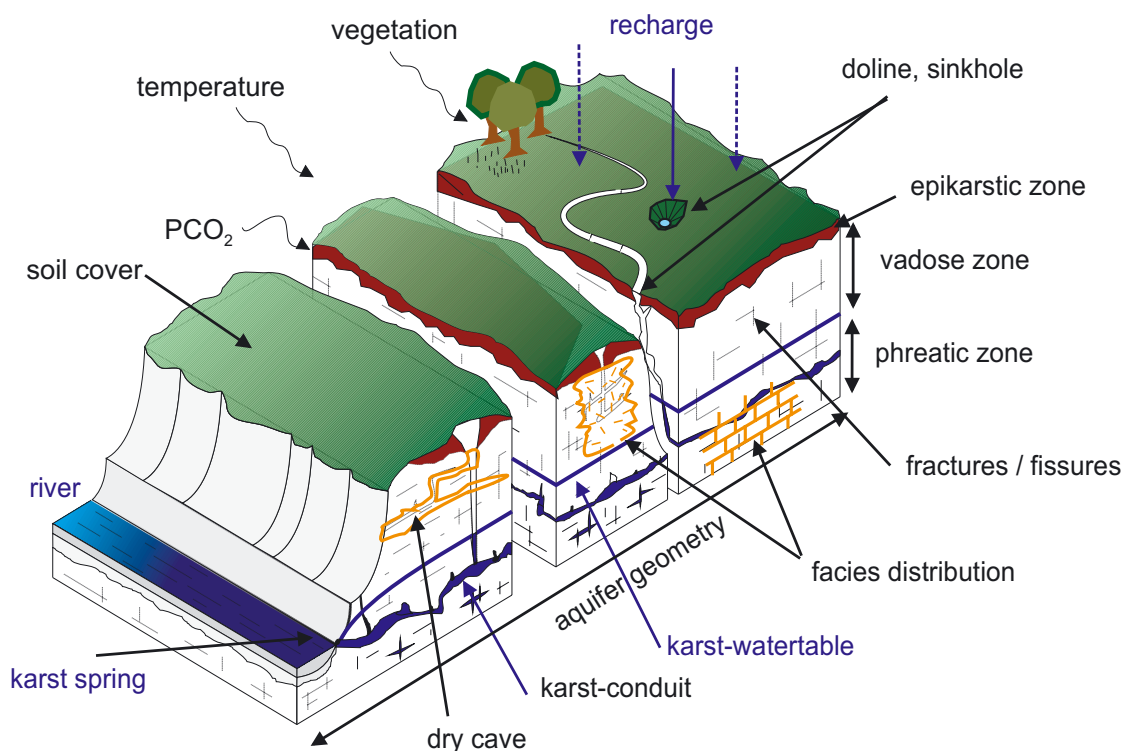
vegetation

recharge

doline, sinkhole

temperature

epikarstic zone

$PCO_2$

vadose zone

soil cover

phreatic zone

fractures / fissures

river

aquifer geometry

facies distribution

karst-watertable

karst spring

karst-conduit

dry cave